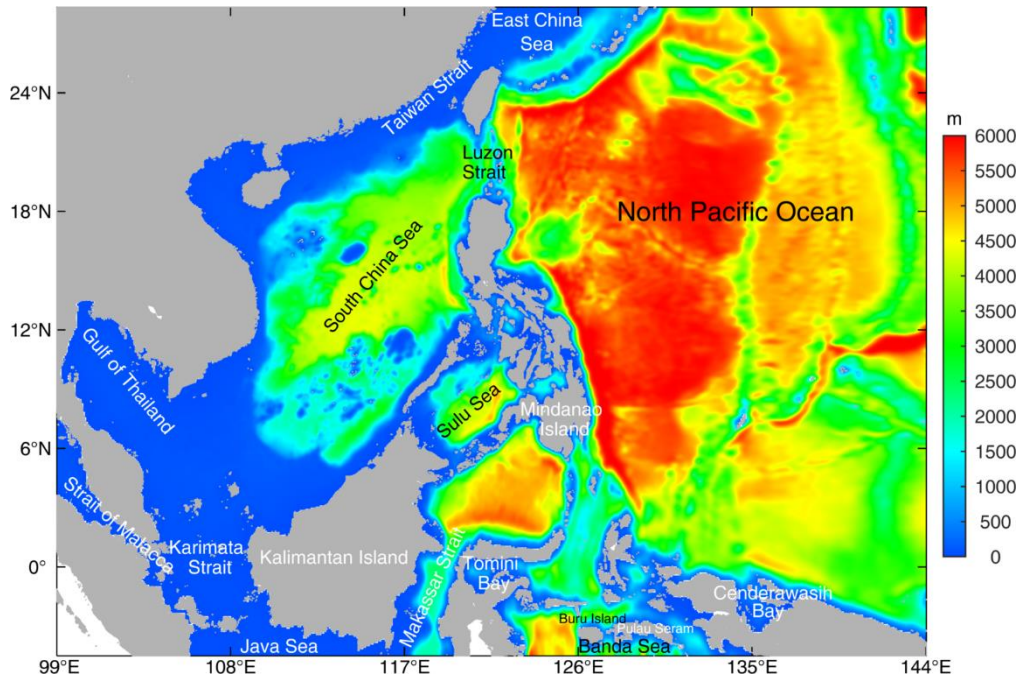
East China Sea

24°N

Taiwan Strait

m

6000

5500

5000

4500

4000

3500

3000

2500

2000

1500

1000

500

0

Luzon Strait

18°N

North Pacific Ocean

South China Sea

12°N

Gulf of Thailand

Sulu Sea

Mindanao Island

6°N

Strait of Malacca

Karimata Strait

Kalimantan Island

Makassar Strait

Tomini Bay

0°

Cenderawasih Bay

Buru Island

Pulau Seram

Banda Sea

Java Sea

99°E

108°E

117°E

126°E

135°E

144°E